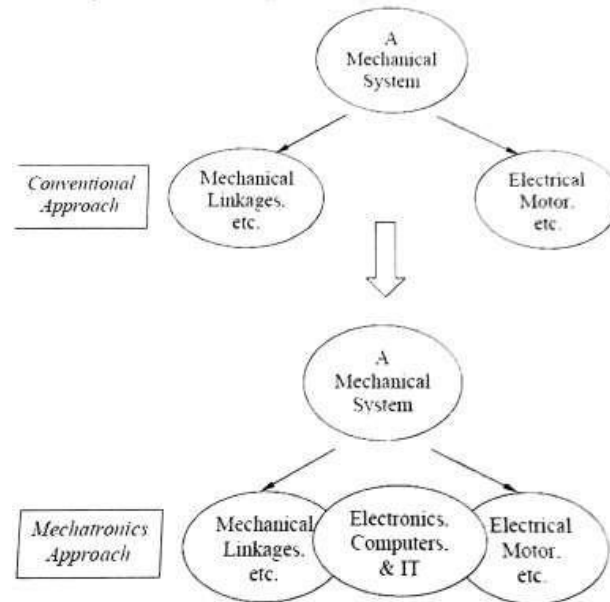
A Mechanical System

Conventional Approach

Mechanical Linkages, etc.

Electrical Motor, etc.

A Mechanical System

Mechatronics Approach

Mechanical Linkages, etc.

Electronics, Computers, & IT

Electrical Motor, etc.